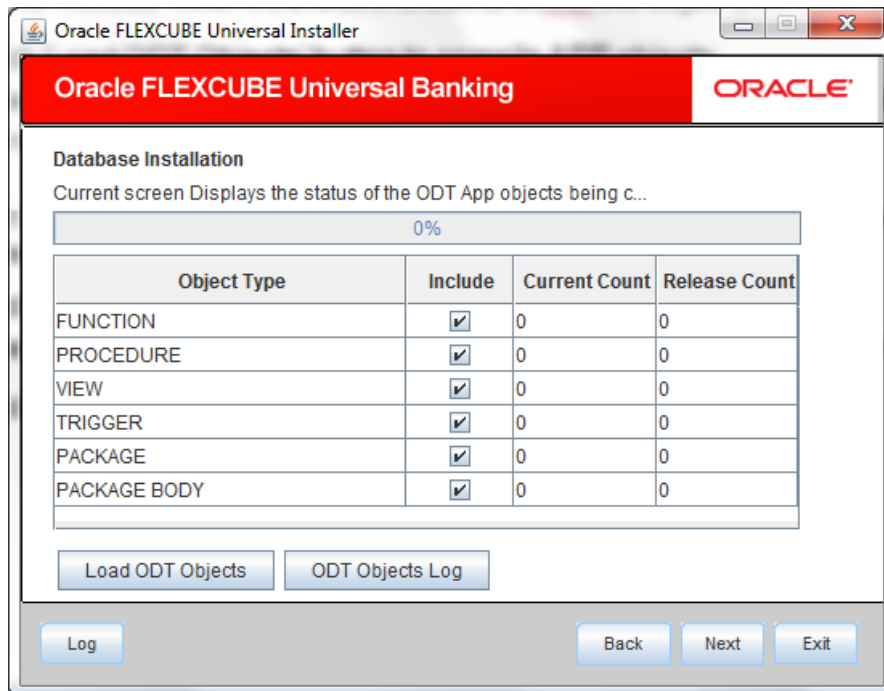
Oracle FLEXCUBE Universal Installer

Oracle FLEXCUBE Universal Banking

ORACLE

Database Installation

Current screen Displays the status of the ODT App objects being c...

0%

| Object Type | Include | Current Count | Release Count |
|---|---|---|---|
| FUNCTION | ✔ | 0 | 0 |
| PROCEDURE | ✔ | 0 | 0 |
| VIEW | ✔ | 0 | 0 |
| TRIGGER | ✔ | 0 | 0 |
| PACKAGE | ✔ | 0 | 0 |
| PACKAGE BODY | ✔ | 0 | 0 |

Load ODT Objects

ODT Objects Log

Log

Back

Next

Exit